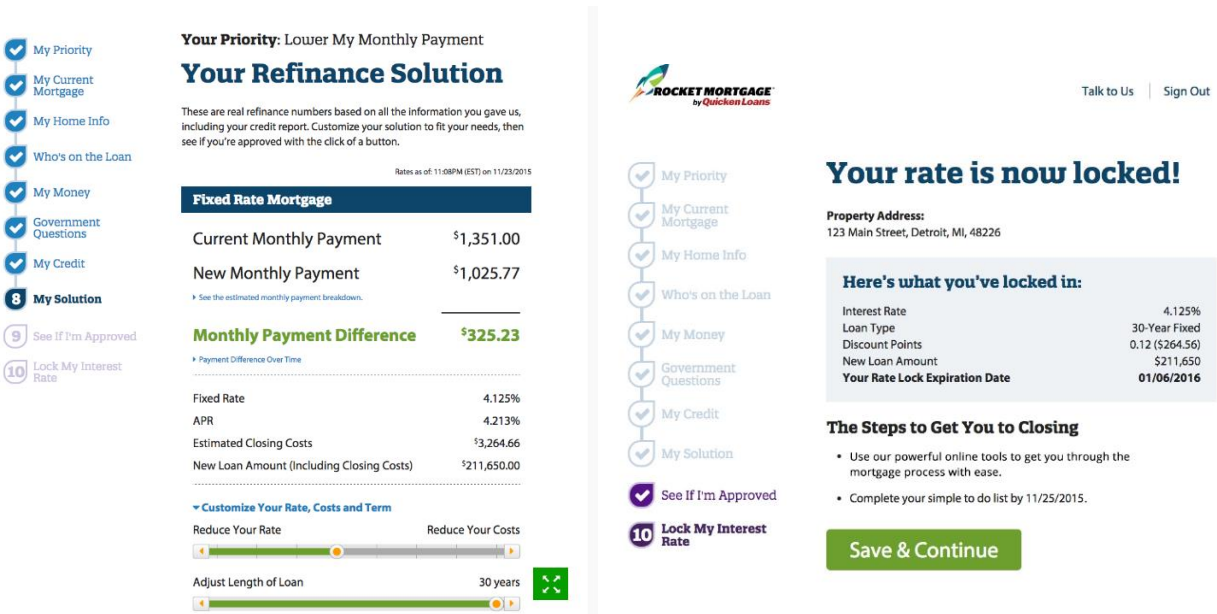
My Priority
My Current Mortgage
My Home Info
Who's on the Loan
My Money
Government Questions
My Credit
8 My Solution
9 See If I'm Approved
10 Lock My Interest Rate

Your Priority: Lower My Monthly Payment

Your Refinance Solution

These are real refinance numbers based on all the information you gave us, including your credit report. Customize your solution to fit your needs, then see if you're approved with the click of a button.

Rates as of: 11:08PM (EST) on 11/23/2015

Fixed Rate Mortgage

| | |
|---|---|
| Current Monthly Payment | $1,351.00 |
| New Monthly Payment | $1,025.77 |

See the estimated monthly payment breakdown.

Monthly Payment Difference $325.23

Payment Difference Over Time

| | |
|---|---|
| Fixed Rate | 4.125% |
| APR | 4.213% |
| Estimated Closing Costs | $3,264.66 |
| New Loan Amount (Including Closing Costs) | $211,650.00 |

Customize Your Rate, Costs and Term

Reduce Your Rate Reduce Your Costs

Adjust Length of Loan 30 years

ROCKET MORTGAGE by Quicken Loans

Talk to Us | Sign Out

My Priority
My Current Mortgage
My Home Info
Who's on the Loan
My Money
Government Questions
My Credit
My Solution
See If I'm Approved
10 Lock My Interest Rate

Your rate is now locked!

Property Address:
123 Main Street, Detroit, MI, 48226

Here's what you've locked in:

| | |
|---|---|
| Interest Rate | 4.125% |
| Loan Type | 30-Year Fixed |
| Discount Points | 0.12 ($264.56) |
| New Loan Amount | $211,650 |
| Your Rate Lock Expiration Date | 01/06/2016 |

The Steps to Get You to Closing

• Use our powerful online tools to get you through the mortgage process with ease.

• Complete your simple to do list by 11/25/2015.

Save & Continue